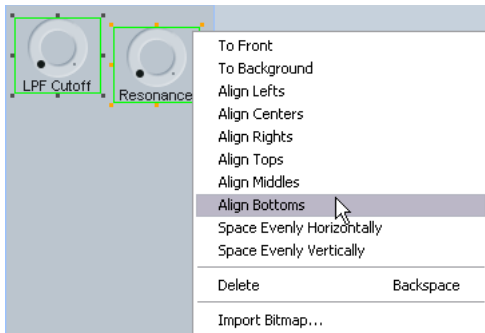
LPF Cutoff
Resonance

To Front
To Background
Align Lefts
Align Centers
Align Rights
Align Tops
Align Middles
Align Bottoms
Space Evenly Horizontally
Space Evenly Vertically

Delete Backspace

Import Bitmap...